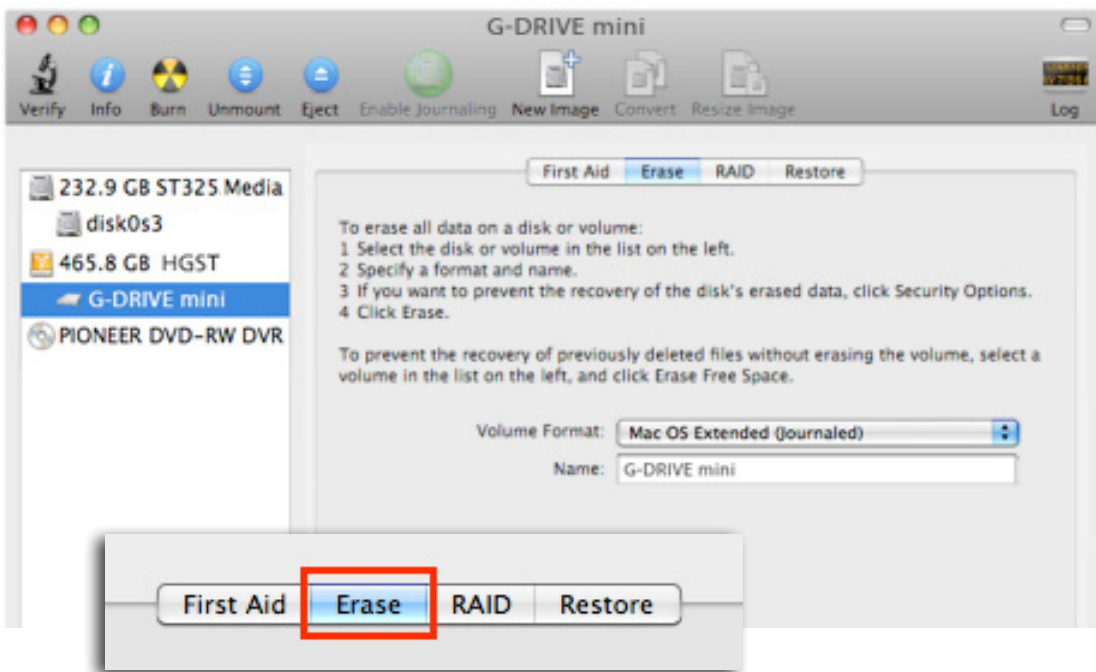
G-DRIVE mini

Verify Info Burn Unmount Eject Enable Journaling New Image Convert Resize Image Log

232.9 GB ST325.Media
disk0s3
465.8 GB HGST
G-DRIVE mini
PIONEER DVD-RW DVR

First Aid Erase RAID Restore

To erase all data on a disk or volume:
1 Select the disk or volume in the list on the left.
2 Specify a format and name.
3 If you want to prevent the recovery of the disk's erased data, click Security Options.
4 Click Erase.

To prevent the recovery of previously deleted files without erasing the volume, select a volume in the list on the left, and click Erase Free Space.

Volume Format: Mac OS Extended (Journaled)
Name: G-DRIVE mini

First Aid Erase RAID Restore